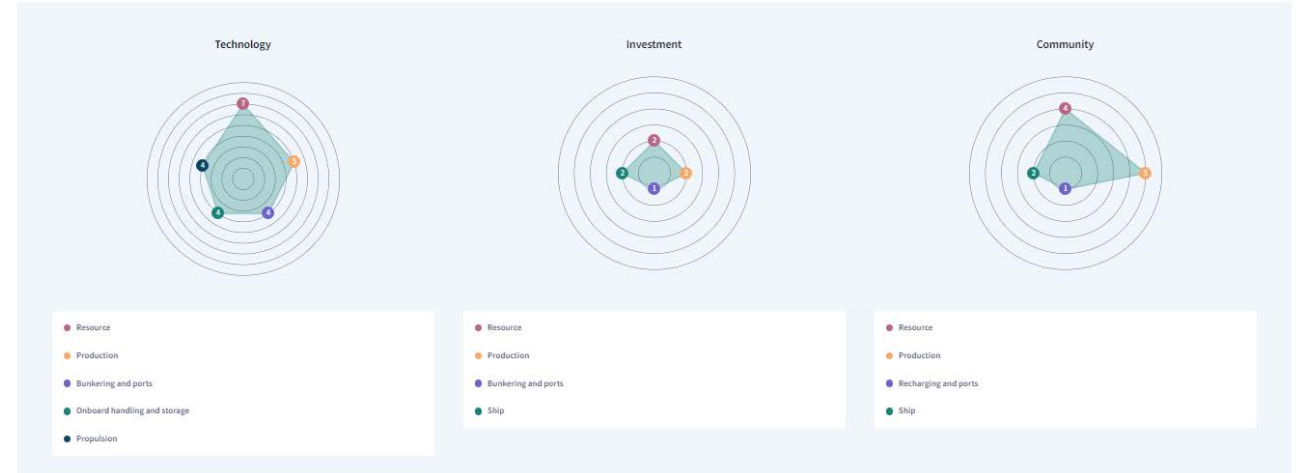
Technology

7
5
4
4
4

Resource
Production
Bunkering and ports
Onboard handling and storage
Propulsion

Investment

2
2
1
2

Resource
Production
Bunkering and ports
Ship

Community

4
5
1
2

Resource
Production
Recharging and ports
Ship